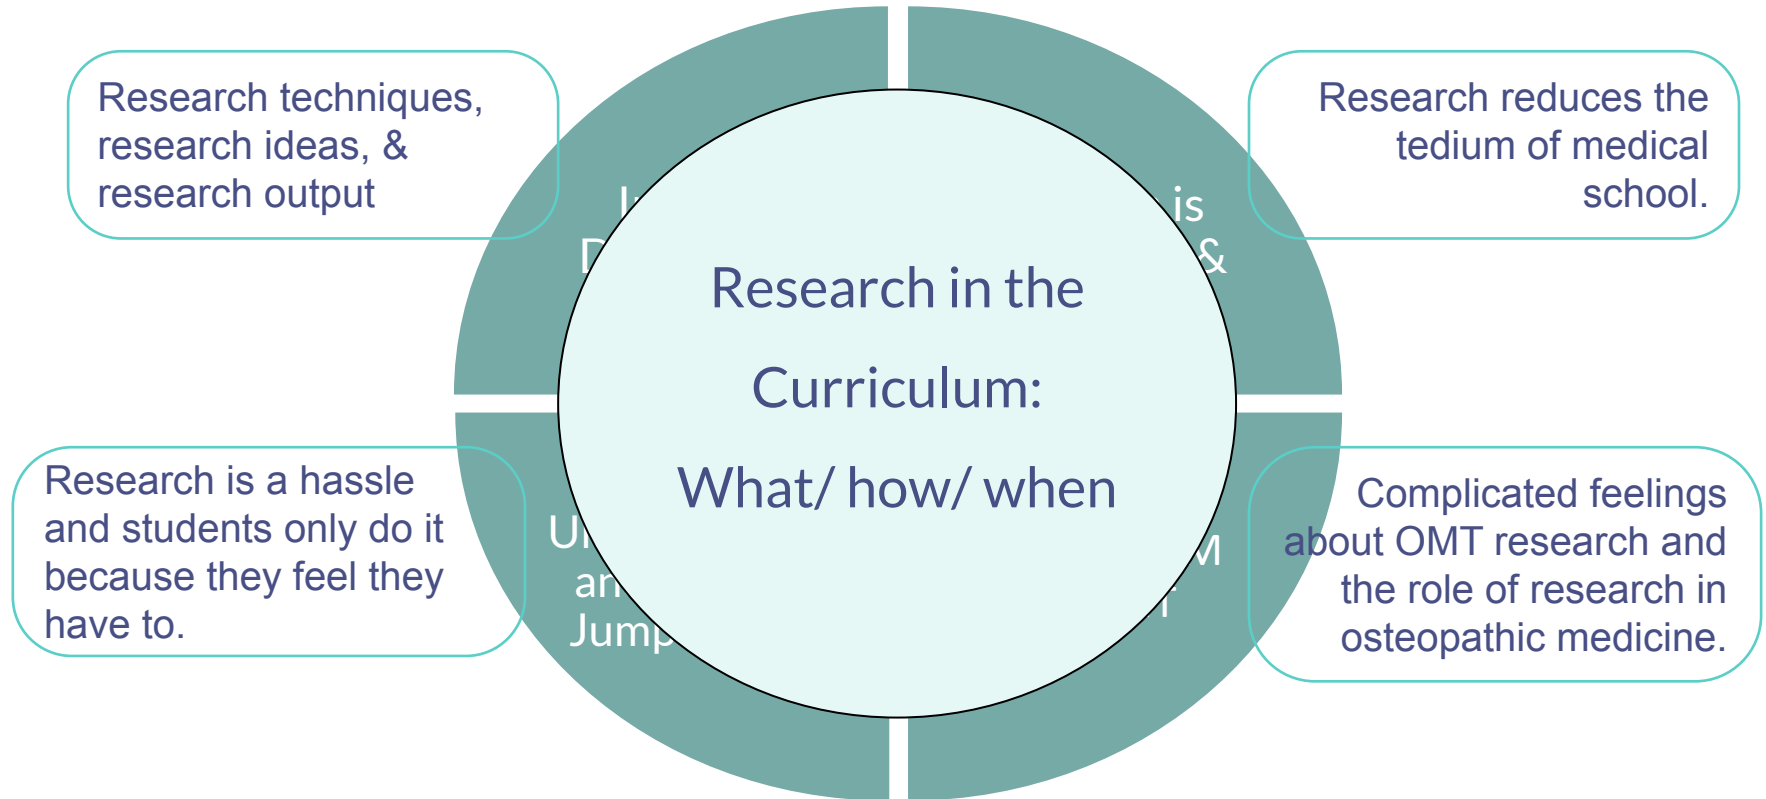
Research techniques, research ideas, & research output

Research reduces the tedium of medical school.

Research in the Curriculum: What/ how/ when

Research is a hassle and students only do it because they feel they have to.

Complicated feelings about OMT research and the role of research in osteopathic medicine.

I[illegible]
D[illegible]

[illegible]is
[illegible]&

U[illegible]
an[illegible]
Jump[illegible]

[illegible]M
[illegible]